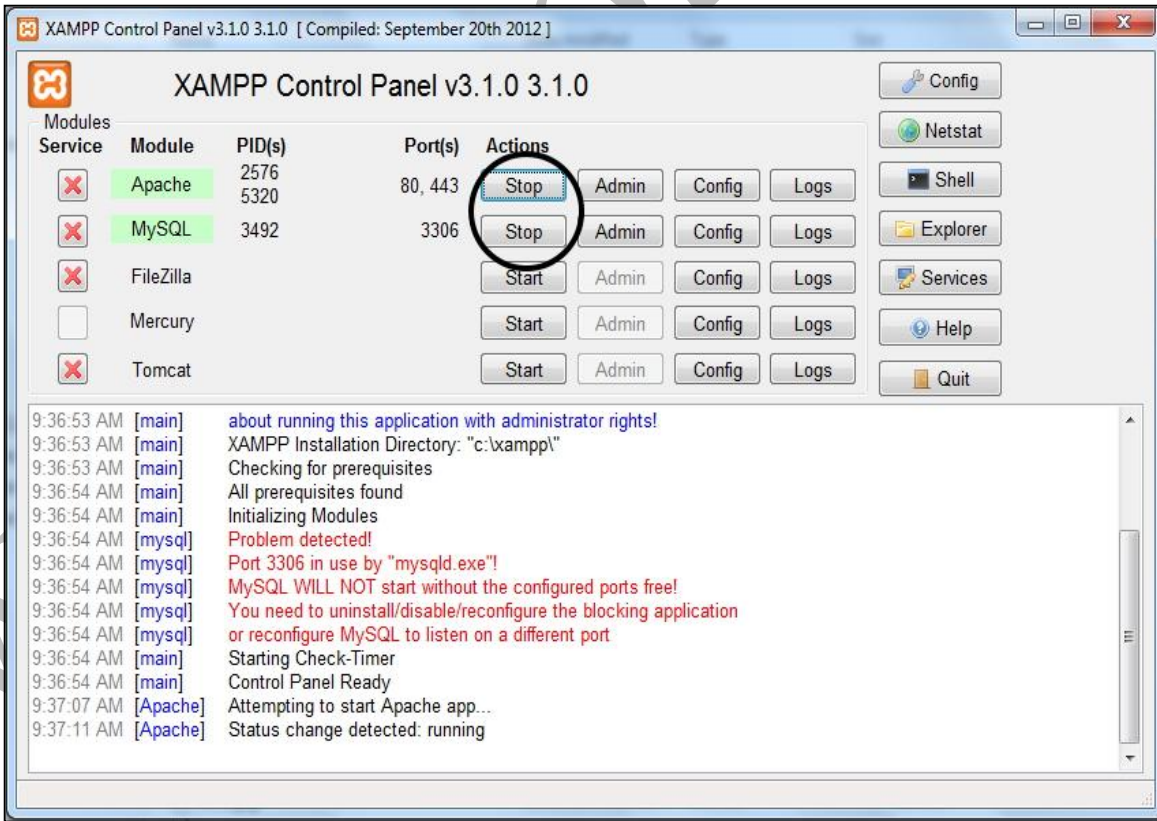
XAMPP Control Panel v3.1.0 3.1.0 [ Compiled: September 20th 2012 ]

XAMPP Control Panel v3.1.0 3.1.0

Config

Modules

Netstat

Shell

Explorer

Services

Help

Quit

| Service | Module | PID(s) | Port(s) | Actions | | | |
|---|---|---|---|---|---|---|---|
| | Apache | 2576 5320 | 80, 443 | Stop | Admin | Config | Logs |
| | MySQL | 3492 | 3306 | Stop | Admin | Config | Logs |
| | FileZilla | | | Start | Admin | Config | Logs |
| | Mercury | | | Start | Admin | Config | Logs |
| | Tomcat | | | Start | Admin | Config | Logs |

9:36:53 AM [main] about running this application with administrator rights!
9:36:53 AM [main] XAMPP Installation Directory: "c:\xampp\"
9:36:53 AM [main] Checking for prerequisites
9:36:54 AM [main] All prerequisites found
9:36:54 AM [main] Initializing Modules
9:36:54 AM [mysql] Problem detected!
9:36:54 AM [mysql] Port 3306 in use by "mysqld.exe"!
9:36:54 AM [mysql] MySQL WILL NOT start without the configured ports free!
9:36:54 AM [mysql] You need to uninstall/disable/reconfigure the blocking application
9:36:54 AM [mysql] or reconfigure MySQL to listen on a different port
9:36:54 AM [main] Starting Check-Timer
9:36:54 AM [main] Control Panel Ready
9:37:07 AM [Apache] Attempting to start Apache app...
9:37:11 AM [Apache] Status change detected: running